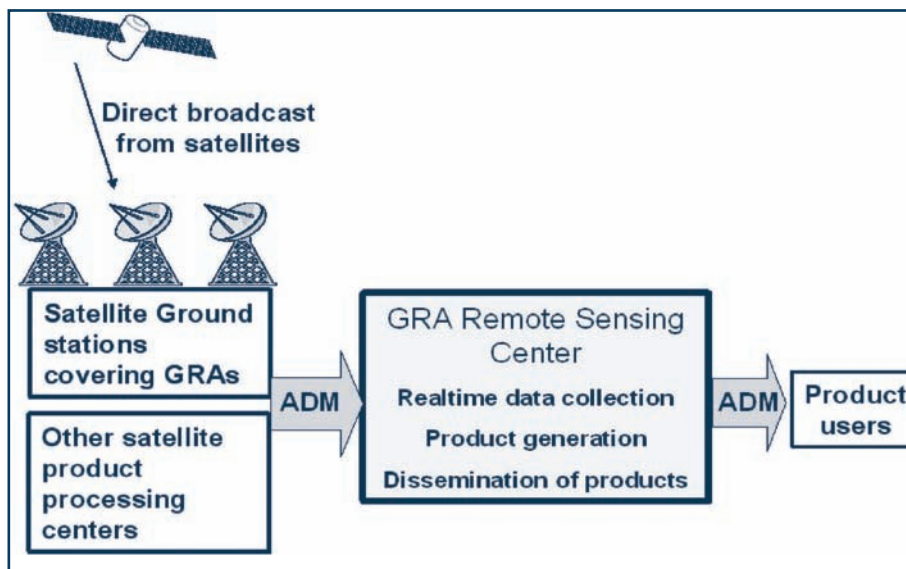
Direct broadcast from satellites

Satellite Ground stations covering GRAs

Other satellite product processing centers

ADM

GRA Remote Sensing Center

Realtime data collection

Product generation

Dissemination of products

ADM

Product users